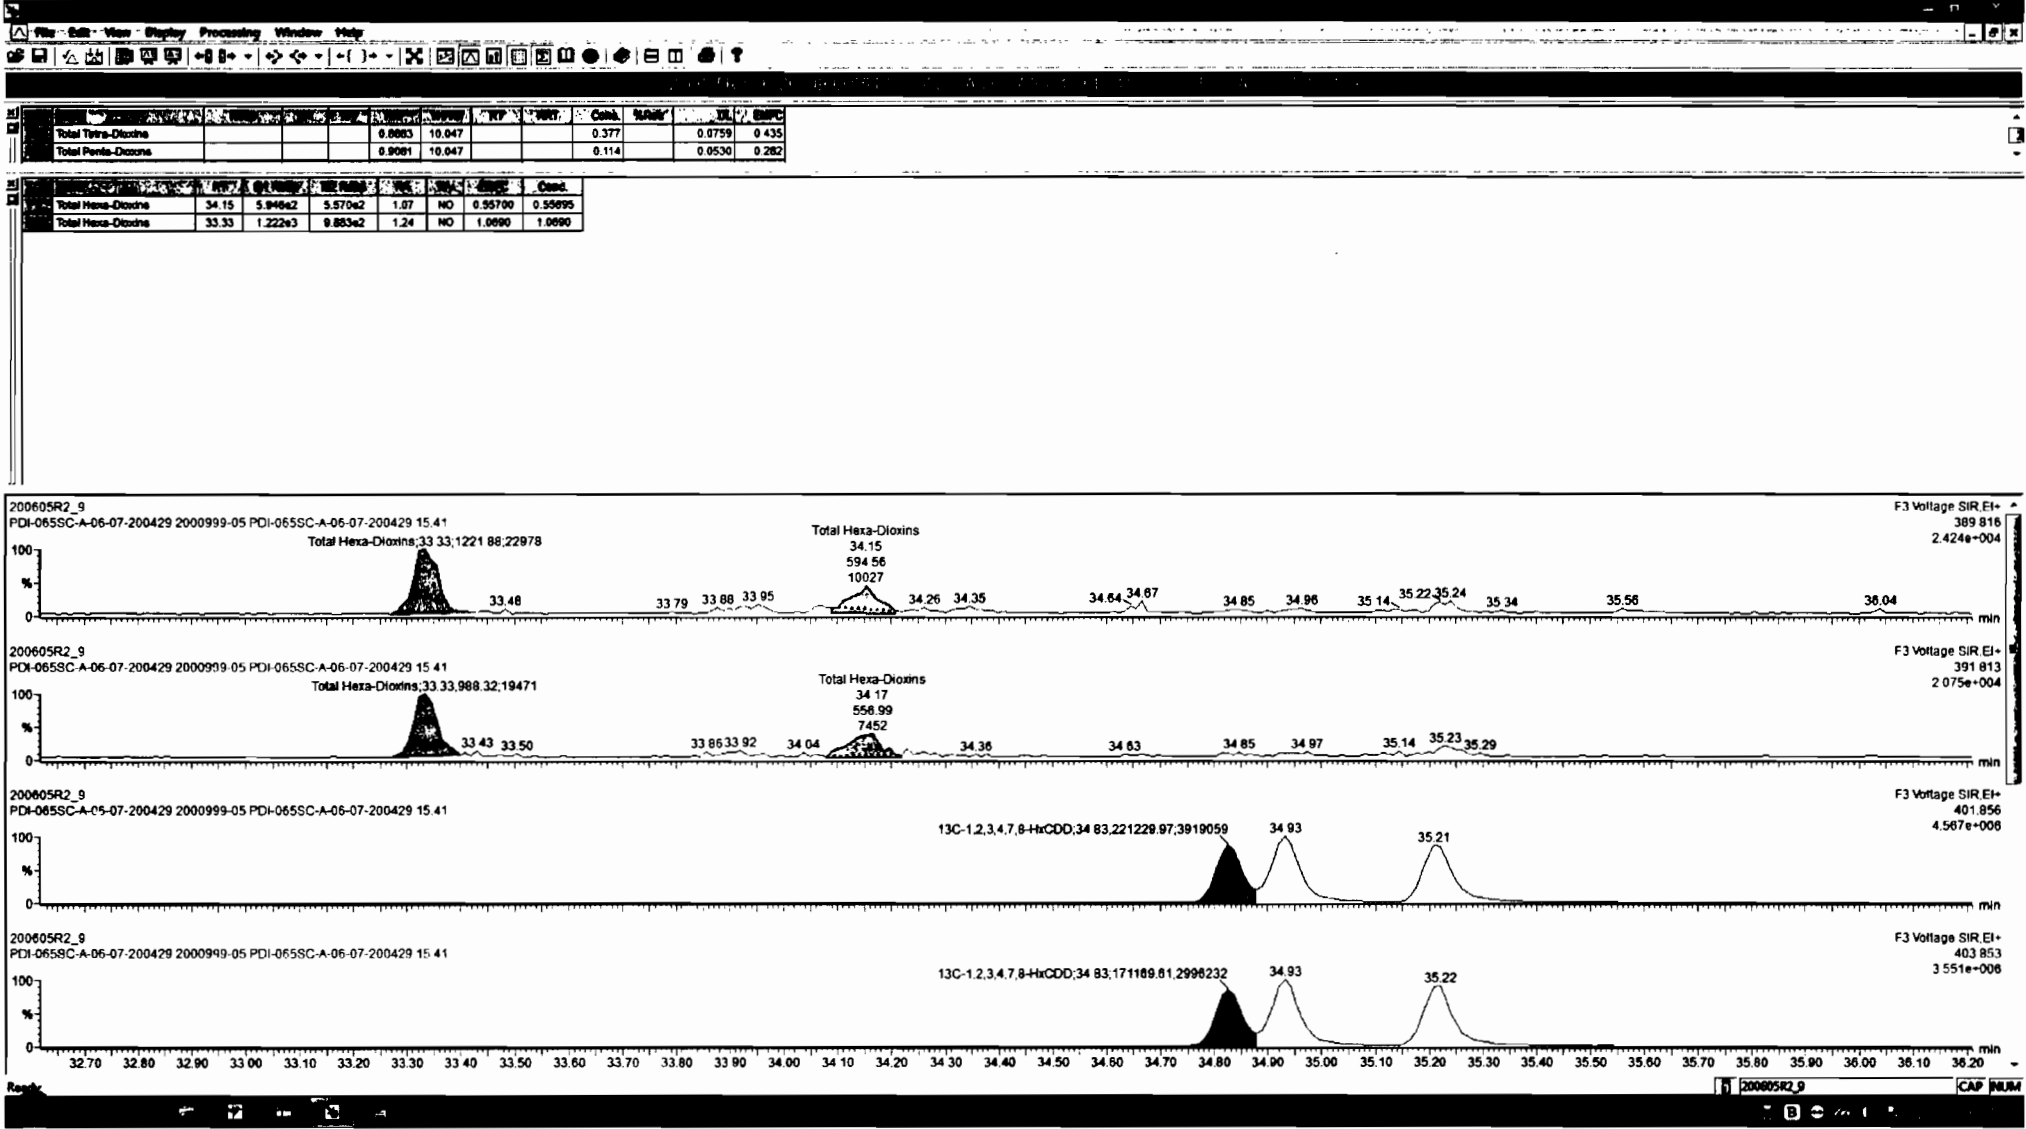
File Edit View Display Processing Window Help

| | | | | | | | RT | RRT | Conc. | %Rec | DL | EMPC |
|---|---|---|---|---|---|---|---|---|---|---|---|---|
| Total Tetra-Dioxins | | | | 0.8883 | 10.047 | | | 0.377 | | 0.0759 | 0.435 |
| Total Penta-Dioxins | | | | 0.9081 | 10.047 | | | 0.114 | | 0.0530 | 0.282 |

| | RT | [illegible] | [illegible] | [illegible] | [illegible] | EMPC | Conc. |
|---|---|---|---|---|---|---|---|
| Total Hexa-Dioxins | 34.15 | 5.946e2 | 5.570e2 | 1.07 | NO | 0.55700 | 0.55695 |
| Total Hexa-Dioxins | 33.33 | 1.222e3 | 9.883e2 | 1.24 | NO | 1.0690 | 1.0690 |

200605R2_9
PDI-065SC-A-06-07-200429 2000999-05 PDI-065SC-A-06-07-200429 15.41
F3 Voltage SIR,EI+
389.816
2.424e+004
Total Hexa-Dioxins;33.33;1221.88;22978
Total Hexa-Dioxins
34.15
594.56
10027
100
%
0
33.48 33.79 33.88 33.95 34.26 34.35 34.64 34.67 34.85 34.96 35.14 35.22 35.24 35.34 35.56 36.04 min

200605R2_9
PDI-065SC-A-06-07-200429 2000999-05 PDI-065SC-A-06-07-200429 15.41
F3 Voltage SIR,EI+
391.813
2.075e+004
Total Hexa-Dioxins;33.33;988.32;19471
Total Hexa-Dioxins
34.17
556.99
7452
100
%
0
33.43 33.50 33.86 33.92 34.04 34.36 34.63 34.85 34.97 35.14 35.23 35.29 min

200605R2_9
PDI-065SC-A-05-07-200429 2000999-05 PDI-065SC-A-06-07-200429 15.41
F3 Voltage SIR,EI+
401.856
4.567e+006
13C-1,2,3,4,7,8-HxCDD;34.83;221229.97;3919059
34.93
35.21
100
%
0
min

200605R2_9
PDI-065SC-A-06-07-200429 2000999-05 PDI-065SC-A-06-07-200429 15.41
F3 Voltage SIR,EI+
403.853
3.551e+006
13C-1,2,3,4,7,8-HxCDD;34.83;171169.81;2998232
34.93
35.22
100
%
0
32.70 32.80 32.90 33.00 33.10 33.20 33.30 33.40 33.50 33.60 33.70 33.80 33.90 34.00 34.10 34.20 34.30 34.40 34.50 34.60 34.70 34.80 34.90 35.00 35.10 35.20 35.30 35.40 35.50 35.60 35.70 35.80 35.90 36.00 36.10 36.20 min

Ready
200605R2_9 CAP NUM